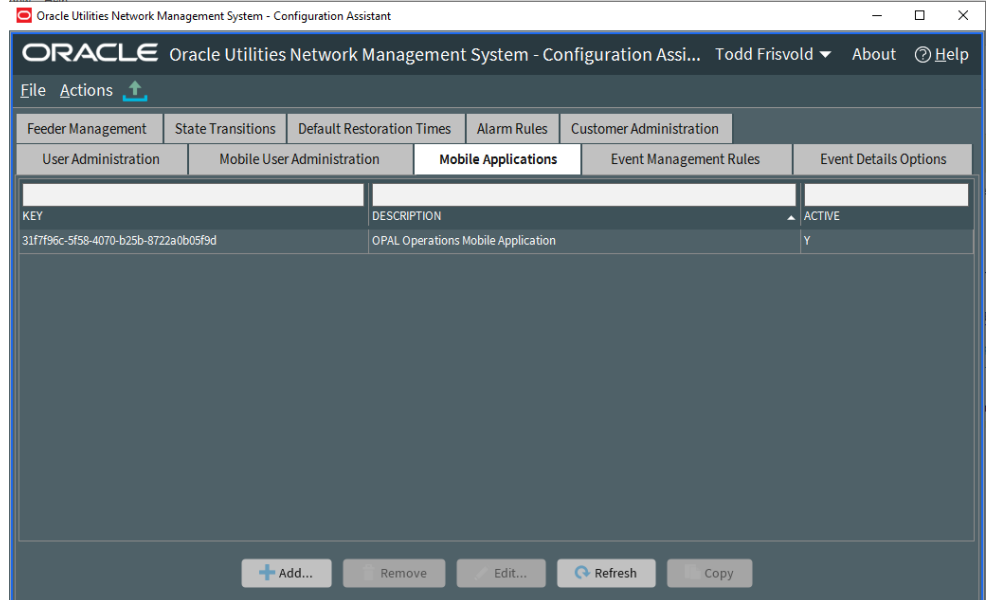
Oracle Utilities Network Management System - Configuration Assistant

ORACLE Oracle Utilities Network Management System - Configuration Assi... Todd Frisvold About ? Help

File Actions

Feeder Management | State Transitions | Default Restoration Times | Alarm Rules | Customer Administration

User Administration | Mobile User Administration | Mobile Applications | Event Management Rules | Event Details Options

| KEY | DESCRIPTION | ACTIVE |
|---|---|---|
| 31f7f96c-5f58-4070-b25b-8722a0b05f9d | OPAL Operations Mobile Application | Y |

Add... Remove Edit... Refresh Copy